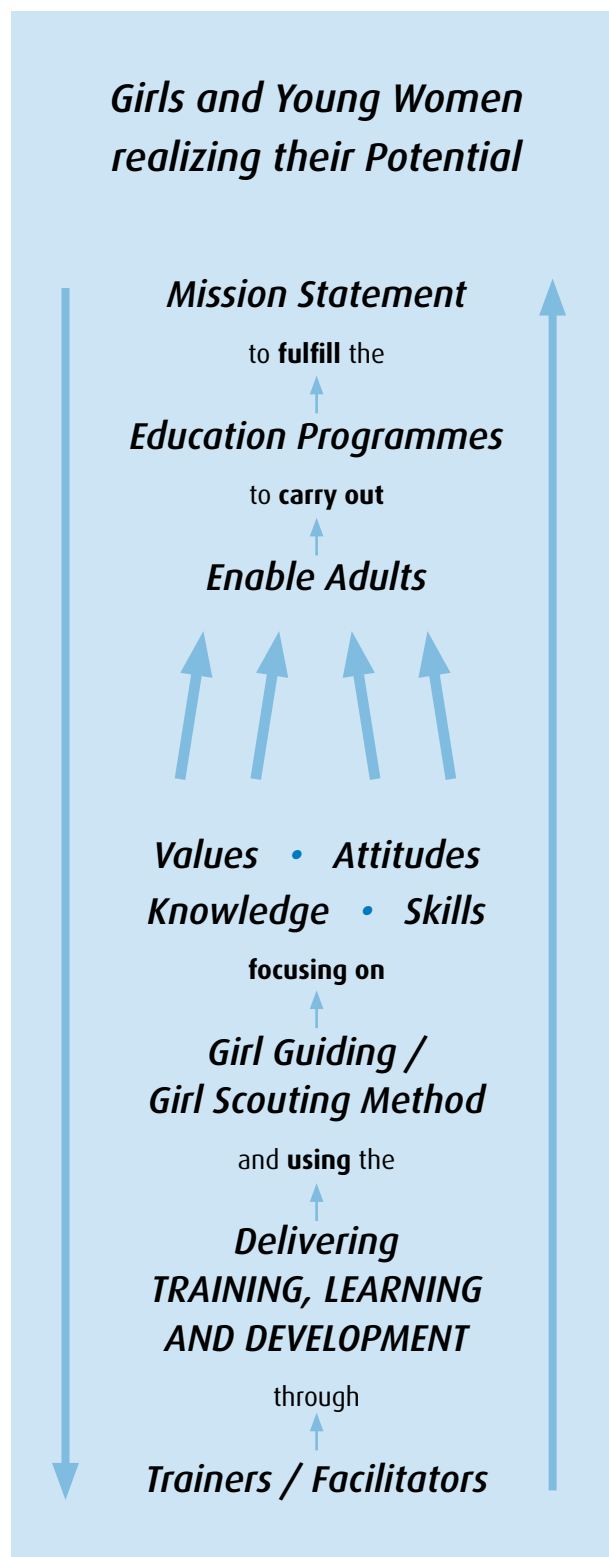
Girls and Young Women realizing their Potential

Mission Statement

to **fulfill** the

Education Programmes

to **carry out**

Enable Adults

Values • Attitudes
Knowledge • Skills

**focusing on**

Girl Guiding / Girl Scouting Method

and **using** the

Delivering TRAINING, LEARNING AND DEVELOPMENT

through

Trainers / Facilitators